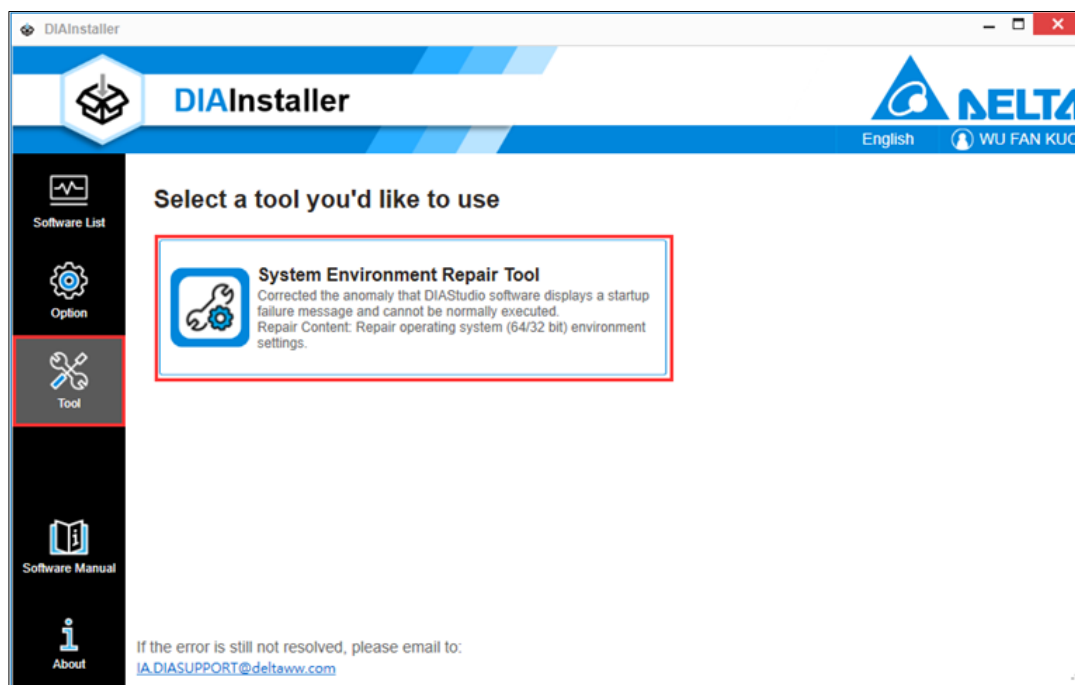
DIAInstaller

DIAInstaller

DELTA

English

WU FAN KUO

Software List

Option

Tool

Software Manual

About

Select a tool you'd like to use

System Environment Repair Tool

Corrected the anomaly that DIAStudio software displays a startup failure message and cannot be normally executed.
Repair Content: Repair operating system (64/32 bit) environment settings.

If the error is still not resolved, please email to:
IA.DIASUPPORT@deltaww.com